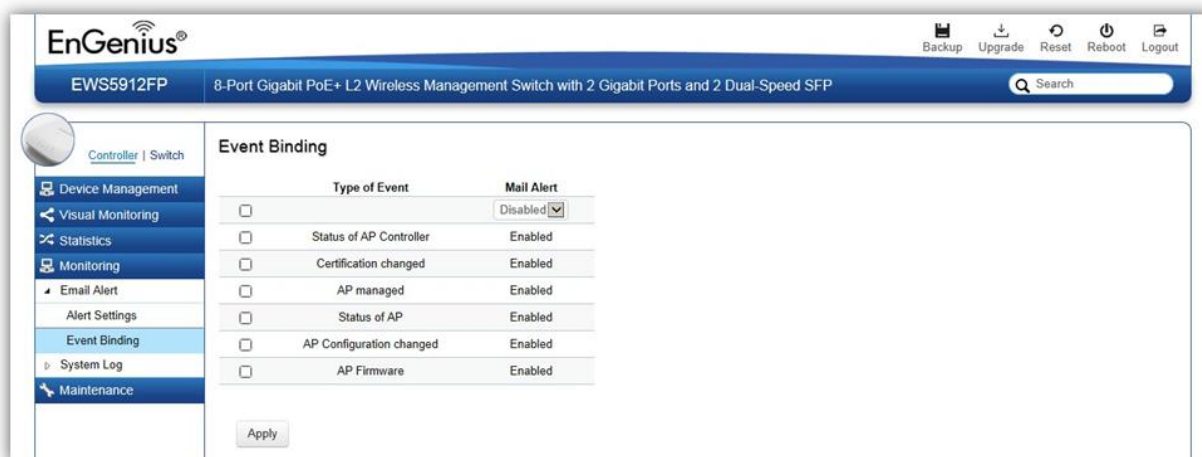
EnGenius®

Backup Upgrade Reset Reboot Logout

EWS5912FP

8-Port Gigabit PoE+ L2 Wireless Management Switch with 2 Gigabit Ports and 2 Dual-Speed SFP

Search

Controller | Switch

Device Management
Visual Monitoring
Statistics
Monitoring
Email Alert
Alert Settings
Event Binding
System Log
Maintenance

Event Binding

| | Type of Event | Mail Alert |
|---|---|---|
| ☐ | | Disabled |
| ☐ | Status of AP Controller | Enabled |
| ☐ | Certification changed | Enabled |
| ☐ | AP managed | Enabled |
| ☐ | Status of AP | Enabled |
| ☐ | AP Configuration changed | Enabled |
| ☐ | AP Firmware | Enabled |

Apply